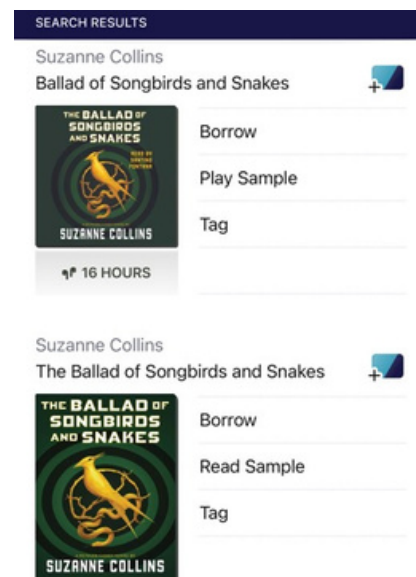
SEARCH RESULTS

Suzanne Collins

Ballad of Songbirds and Snakes

THE BALLAD OF SONGBIRDS AND SNAKES

READ BY SANTINO FONTANA

SUZANNE COLLINS

16 HOURS

Borrow

Play Sample

Tag

Suzanne Collins

The Ballad of Songbirds and Snakes

THE BALLAD OF SONGBIRDS AND SNAKES

SUZANNE COLLINS

Borrow

Read Sample

Tag